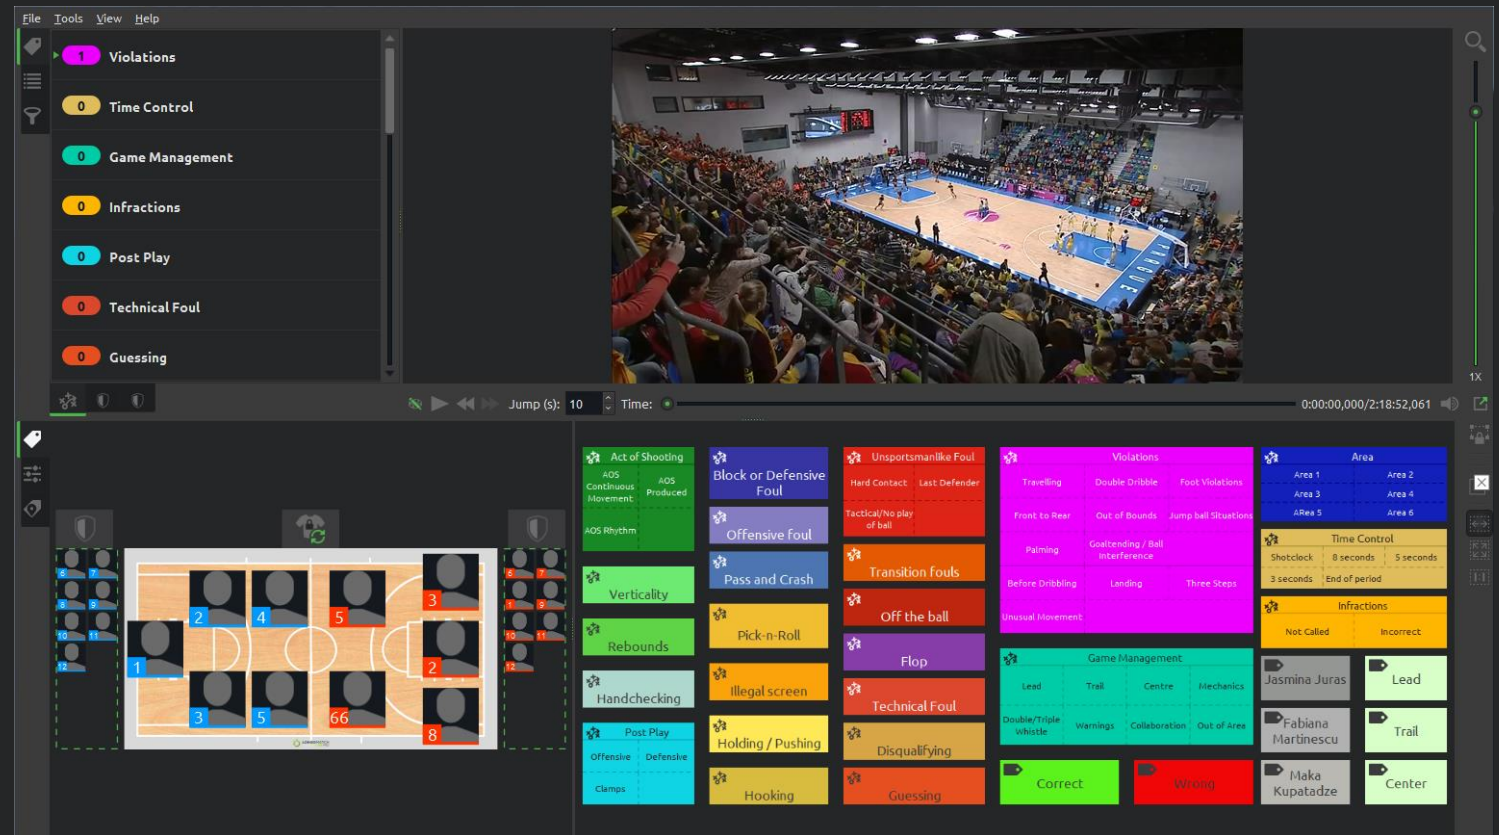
File Tools View Help

1 Violations
0 Time Control
0 Game Management
0 Infractions
0 Post Play
0 Technical Foul
0 Guessing

Jump (s): 10 Time: 0:00:00,000/2:18:52,061

1X

6 7 8 9 10 11 12

2 4 5 3 1 2 3 5 66 8

6 7 8 9 10 11 12

Act of Shooting
AOS Continuous Movement
AOS Produced
AOS Rhythm

Verticality

Rebounds

Handchecking

Post Play
Offensive
Defensive
Clamps

Block or Defensive Foul

Offensive foul

Pass and Crash

Pick-n-Roll

Illegal screen

Holding / Pushing

Hooking

Unsportsmanlike Foul
Hard Contact
Last Defender
Tactical/No play of ball

Transition fouls

Off the ball

Flop

Technical Foul

Disqualifying

Guessing

Violations
Travelling
Double Dribble
Foot Violations
Front to Rear
Out of Bounds
Jump ball Situations
Palming
Goaltending / Ball Interference
Before Dribbling
Landing
Three Steps
Unusual Movement

Game Management
Lead
Trail
Centre
Mechanics
Double/Triple Whistle
Warnings
Collaboration
Out of Area

Correct

Wrong

Area
Area 1
Area 2
Area 3
Area 4
AReа 5
Area 6

Time Control
Shotclock
8 seconds
5 seconds
3 seconds
End of period

Infractions
Not Called
Incorrect

Jasmina Juras

Lead

Fabiana Martinescu

Trail

Maka Kupatadze

Center